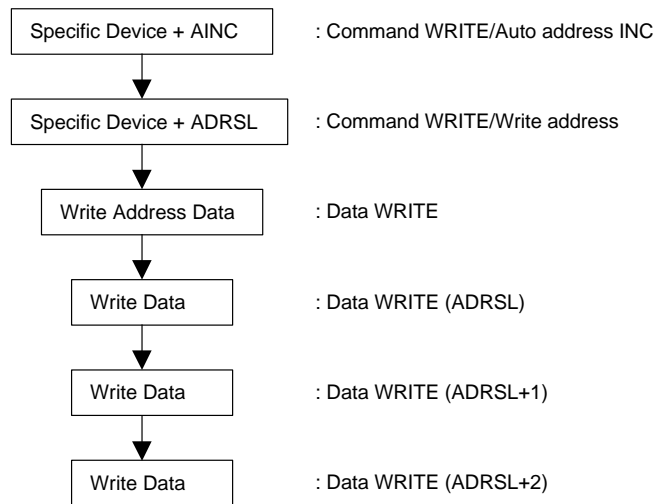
Specific Device + AINC
: Command WRITE/Auto address INC

Specific Device + ADRSL
: Command WRITE/Write address

Write Address Data
: Data WRITE

Write Data
: Data WRITE (ADRSL)

Write Data
: Data WRITE (ADRSL+1)

Write Data
: Data WRITE (ADRSL+2)